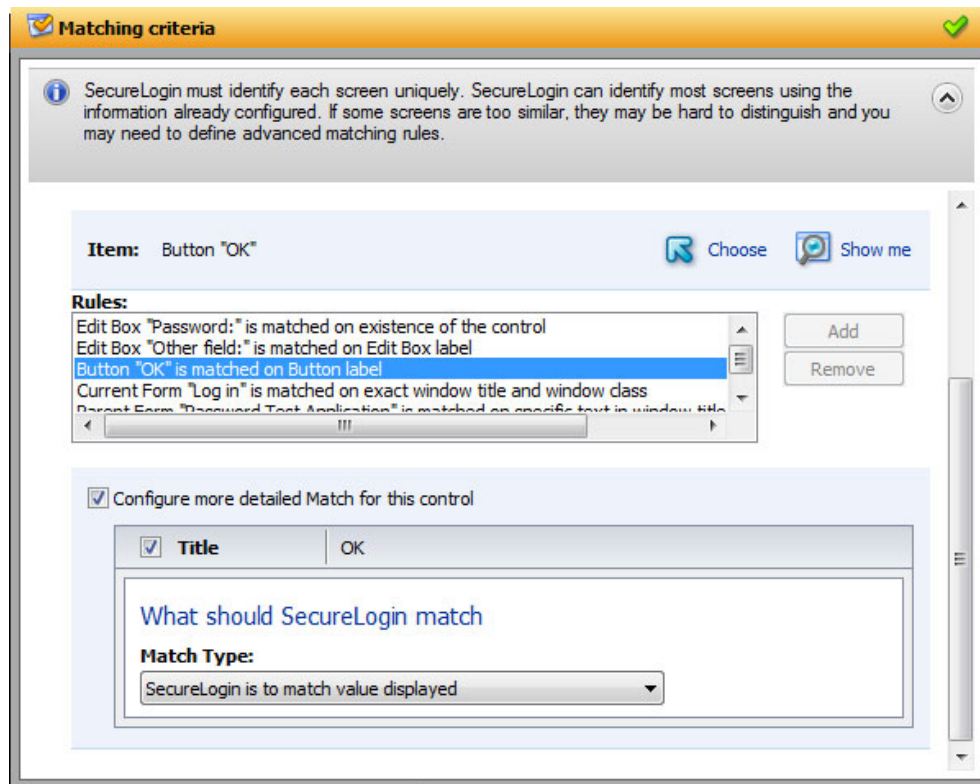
Matching criteria

SecureLogin must identify each screen uniquely. SecureLogin can identify most screens using the information already configured. If some screens are too similar, they may be hard to distinguish and you may need to define advanced matching rules.

Item: Button "OK"

Choose

Show me

Rules:
Edit Box "Password:" is matched on existence of the control
Edit Box "Other field:" is matched on Edit Box label
Button "OK" is matched on Button label
Current Form "Log in" is matched on exact window title and window class
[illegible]

Add
Remove

Configure more detailed Match for this control

| Title | OK |
|---|---|

What should SecureLogin match

Match Type:
SecureLogin is to match value displayed